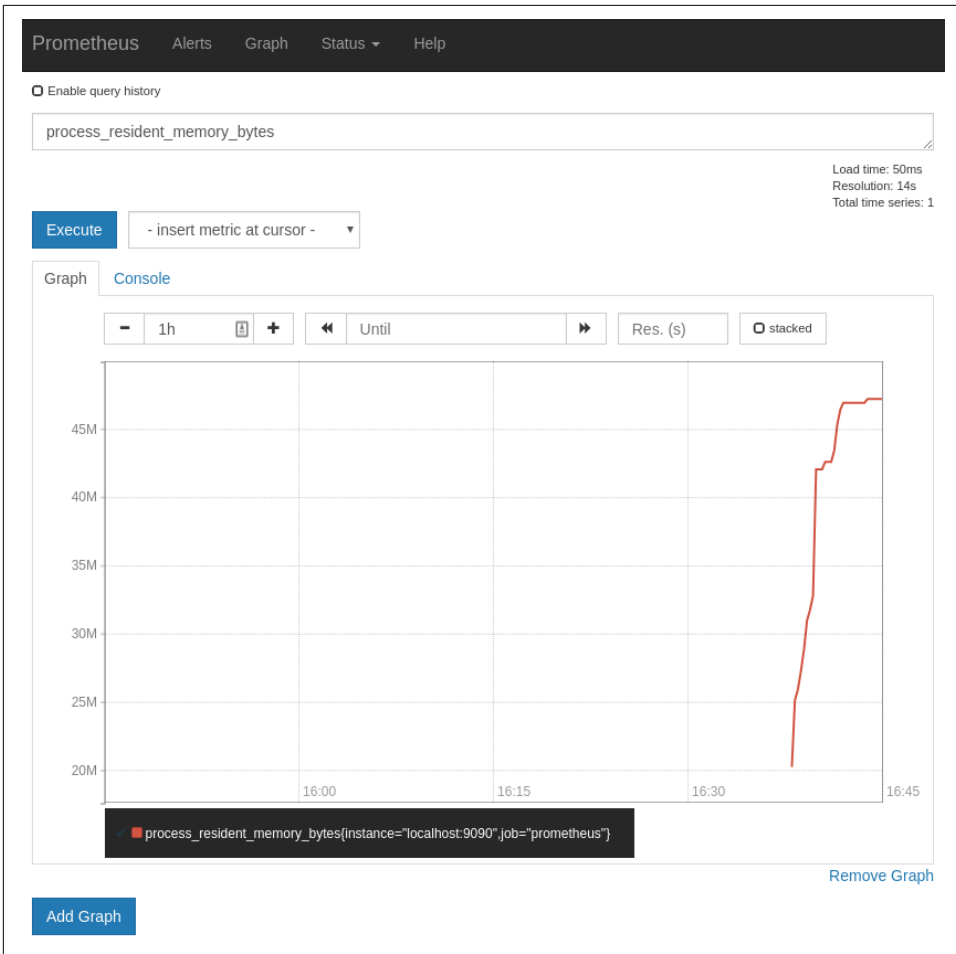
Prometheus Alerts Graph Status Help

Enable query history

process_resident_memory_bytes

Load time: 50ms
Resolution: 14s
Total time series: 1

Execute - insert metric at cursor -

Graph Console

− 1h + Until Res. (s) stacked

45M
40M
35M
30M
25M
20M

16:00 16:15 16:30 16:45

process_resident_memory_bytes{instance="localhost:9090",job="prometheus"}

Remove Graph

Add Graph